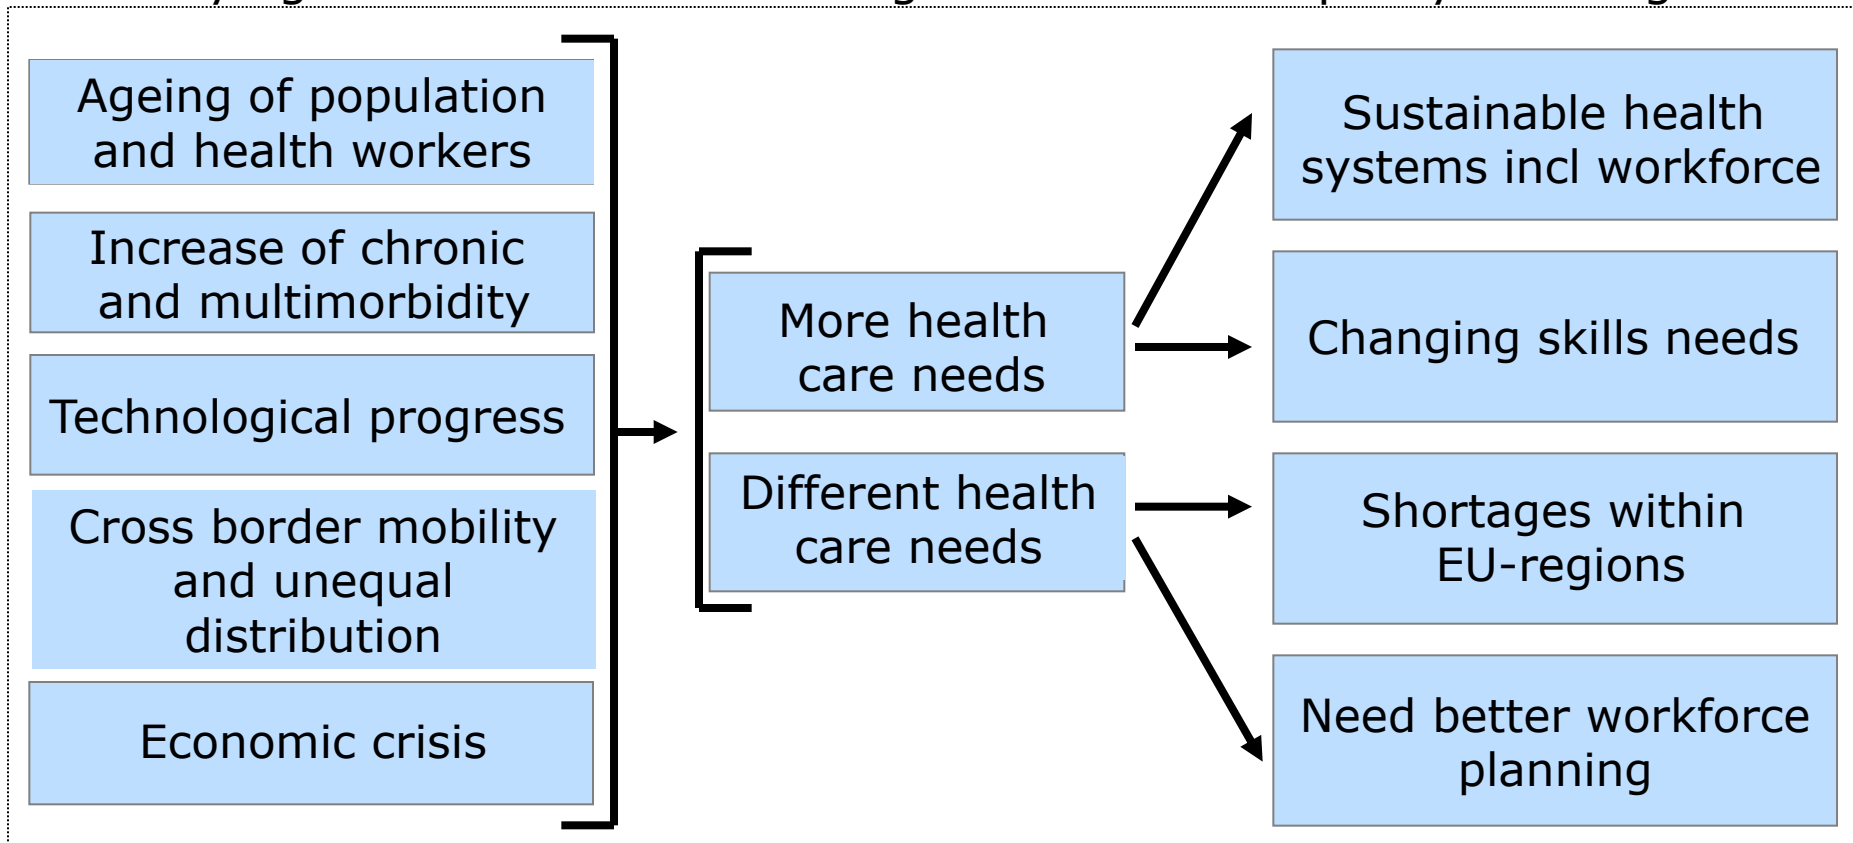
Ageing of population and health workers

Increase of chronic and multimorbidity

Technological progress

Cross border mobility and unequal distribution

Economic crisis

More health care needs

Different health care needs

Sustainable health systems incl workforce

Changing skills needs

Shortages within EU-regions

Need better workforce planning